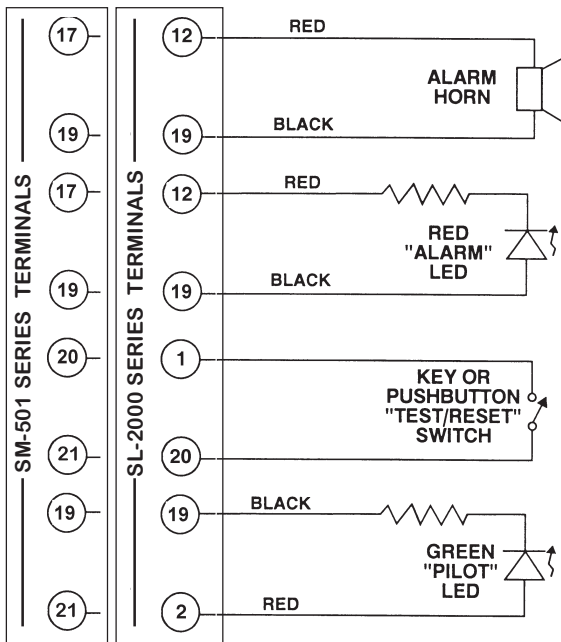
SM-501 SERIES TERMINALS

17
19
17
19
20
21
19
21

SL-2000 SERIES TERMINALS

12
19
12
19
1
20
19
2

RED
ALARM HORN
BLACK

RED
RED "ALARM" LED
BLACK

KEY OR PUSHBUTTON "TEST/RESET" SWITCH

BLACK
GREEN "PILOT" LED
RED